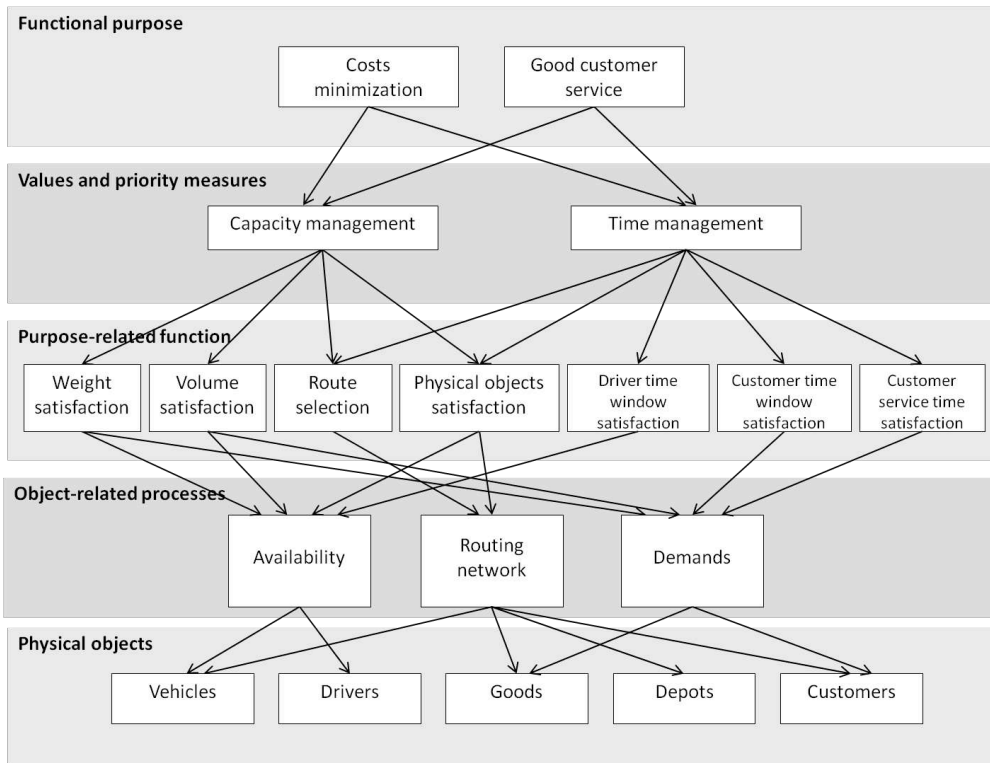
Functional purpose

Costs minimization

Good customer service

Values and priority measures

Capacity management

Time management

Purpose-related function

Weight satisfaction

Volume satisfaction

Route selection

Physical objects satisfaction

Driver time window satisfaction

Customer time window satisfaction

Customer service time satisfaction

Object-related processes

Availability

Routing network

Demands

Physical objects

Vehicles

Drivers

Goods

Depots

Customers